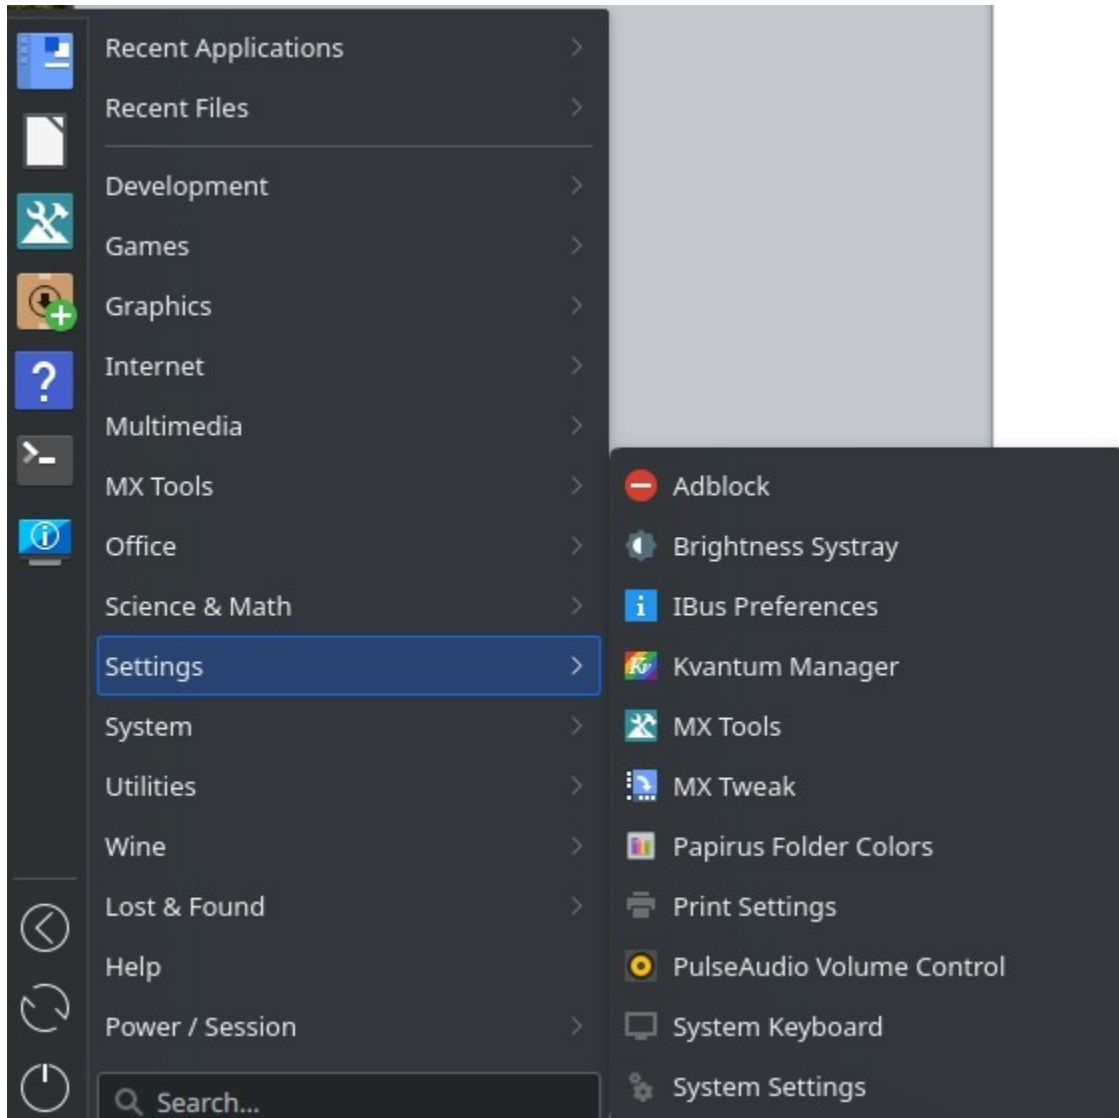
Recent Applications
Recent Files
Development
Games
Graphics
Internet
Multimedia
MX Tools
Office
Science & Math
Settings
System
Utilities
Wine
Lost & Found
Help
Power / Session
Search...

Adblock
Brightness Systray
IBus Preferences
Kvantum Manager
MX Tools
MX Tweak
Papirus Folder Colors
Print Settings
PulseAudio Volume Control
System Keyboard
System Settings